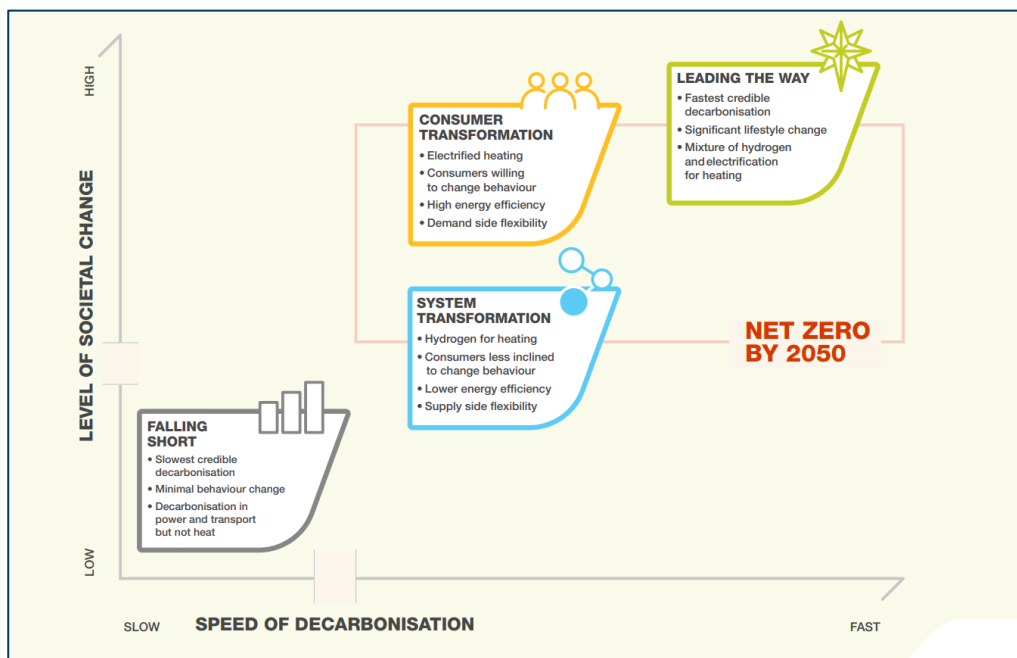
HIGH

LEVEL OF SOCIETAL CHANGE

LOW

CONSUMER TRANSFORMATION
• Electrified heating
• Consumers willing to change behaviour
• High energy efficiency
• Demand side flexibility

LEADING THE WAY
• Fastest credible decarbonisation
• Significant lifestyle change
• Mixture of hydrogen and electrification for heating

SYSTEM TRANSFORMATION
• Hydrogen for heating
• Consumers less inclined to change behaviour
• Lower energy efficiency
• Supply side flexibility

NET ZERO BY 2050

FALLING SHORT
• Slowest credible decarbonisation
• Minimal behaviour change
• Decarbonisation in power and transport but not heat

SLOW

SPEED OF DECARBONISATION

FAST